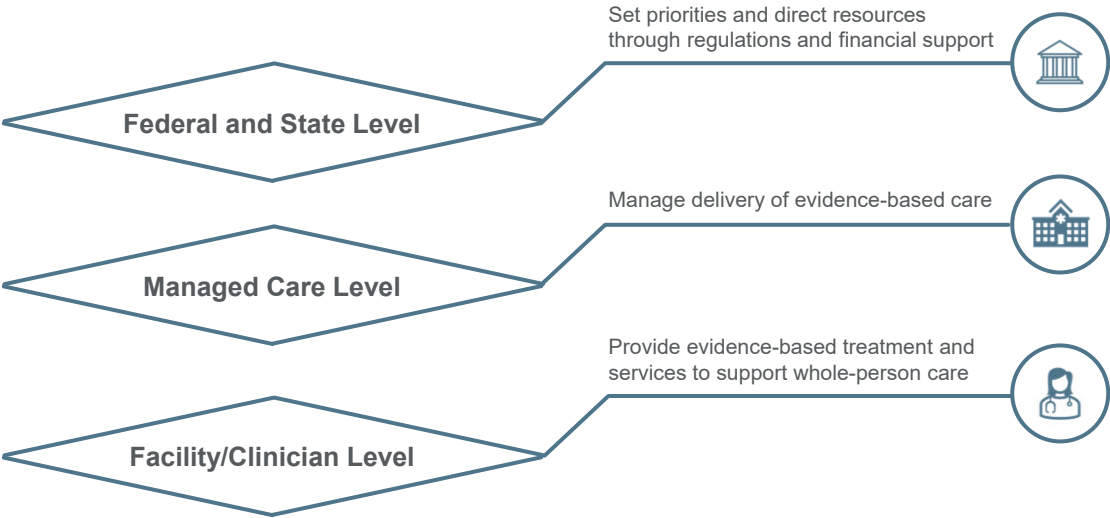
Federal and State Level

Set priorities and direct resources through regulations and financial support

Managed Care Level

Manage delivery of evidence-based care

Facility/Clinician Level

Provide evidence-based treatment and services to support whole-person care